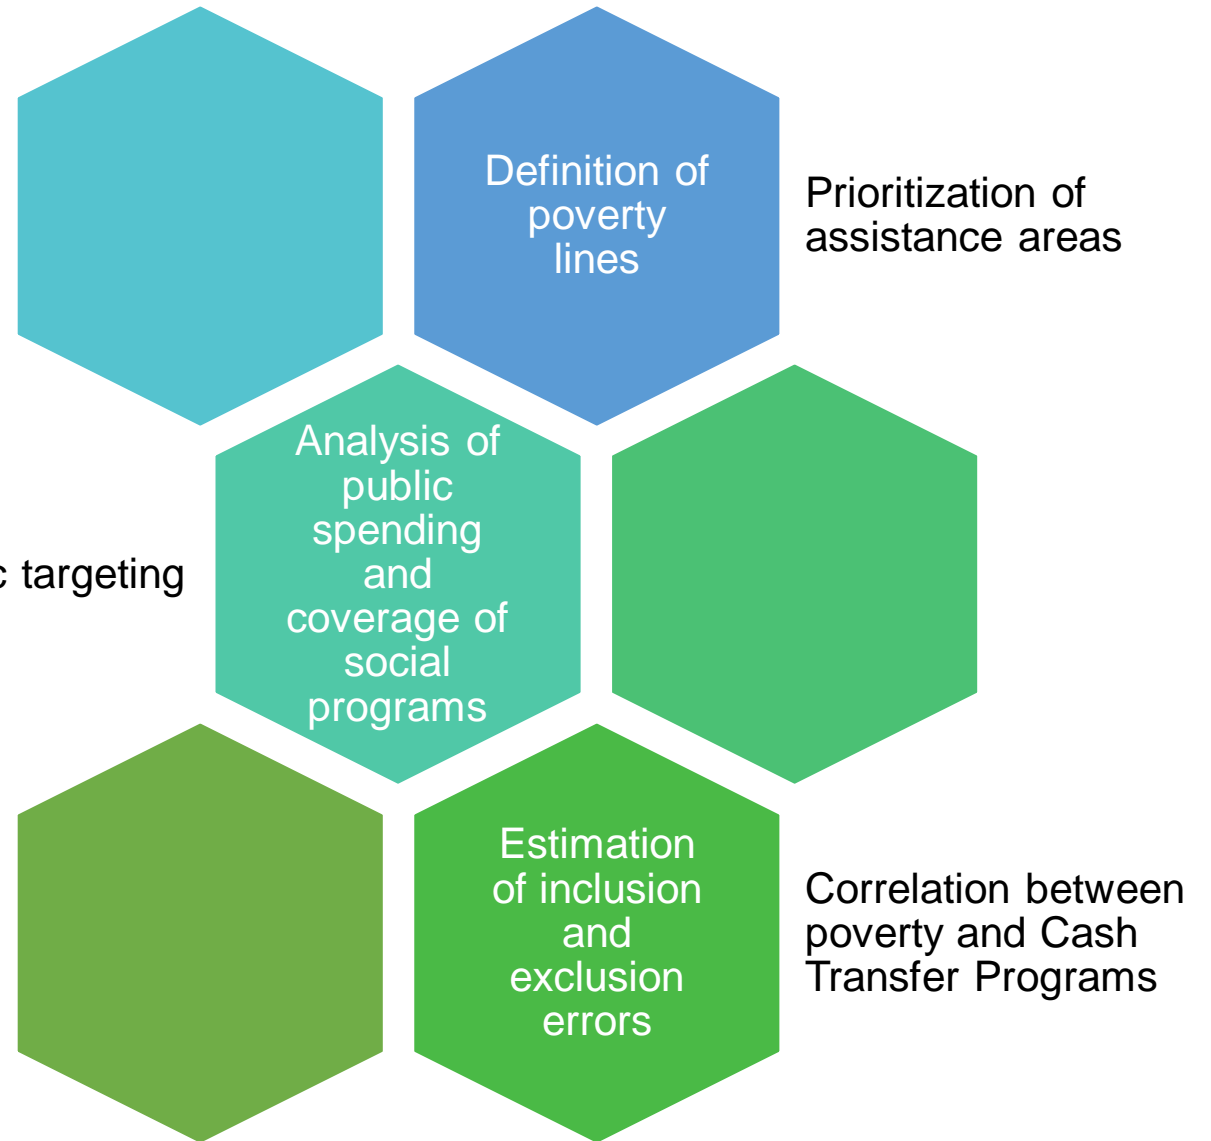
Definition of poverty lines

Prioritization of assistance areas

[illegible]c targeting

Analysis of public spending and coverage of social programs

Estimation of inclusion and exclusion errors

Correlation between poverty and Cash Transfer Programs